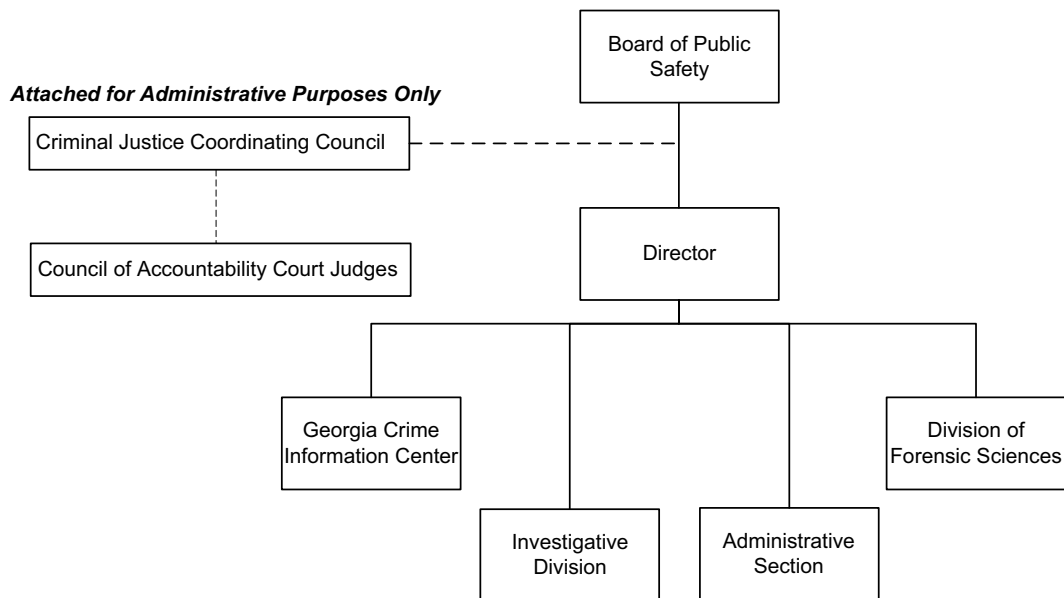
Board of Public Safety

Attached for Administrative Purposes Only

Criminal Justice Coordinating Council

Council of Accountability Court Judges

Director

Georgia Crime Information Center

Investigative Division

Administrative Section

Division of Forensic Sciences